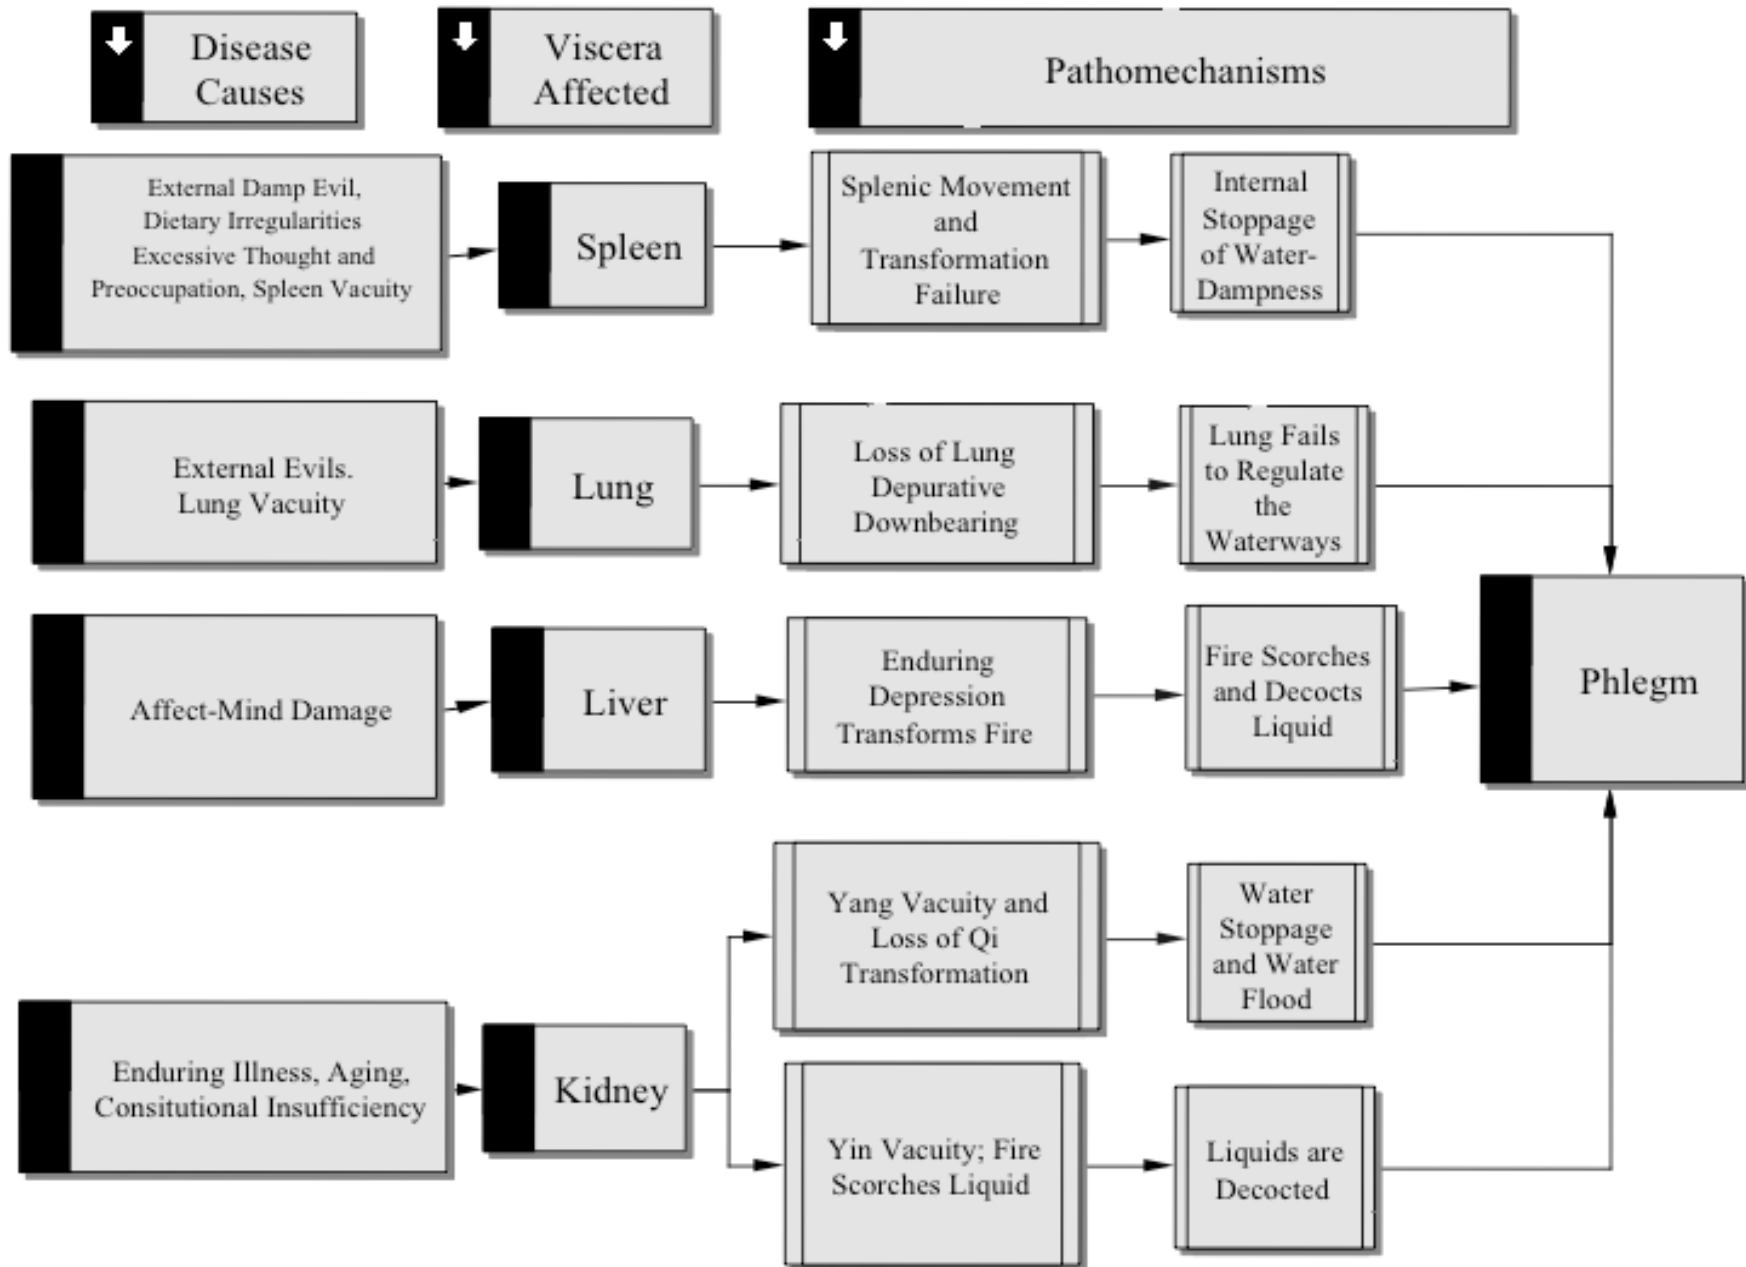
Disease Causes

Viscera Affected

Pathomechanisms

External Damp Evil, Dietary Irregularities Excessive Thought and Preoccupation, Spleen Vacuity

Spleen

Splenic Movement and Transformation Failure

Internal Stoppage of Water-Dampness

External Evils. Lung Vacuity

Lung

Loss of Lung Depurative Downbearing

Lung Fails to Regulate the Waterways

Affect-Mind Damage

Liver

Enduring Depression Transforms Fire

Fire Scorches and Decocts Liquid

Phlegm

Yang Vacuity and Loss of Qi Transformation

Water Stoppage and Water Flood

Enduring Illness, Aging, Consitutional Insufficiency

Kidney

Yin Vacuity; Fire Scorches Liquid

Liquids are Decocted